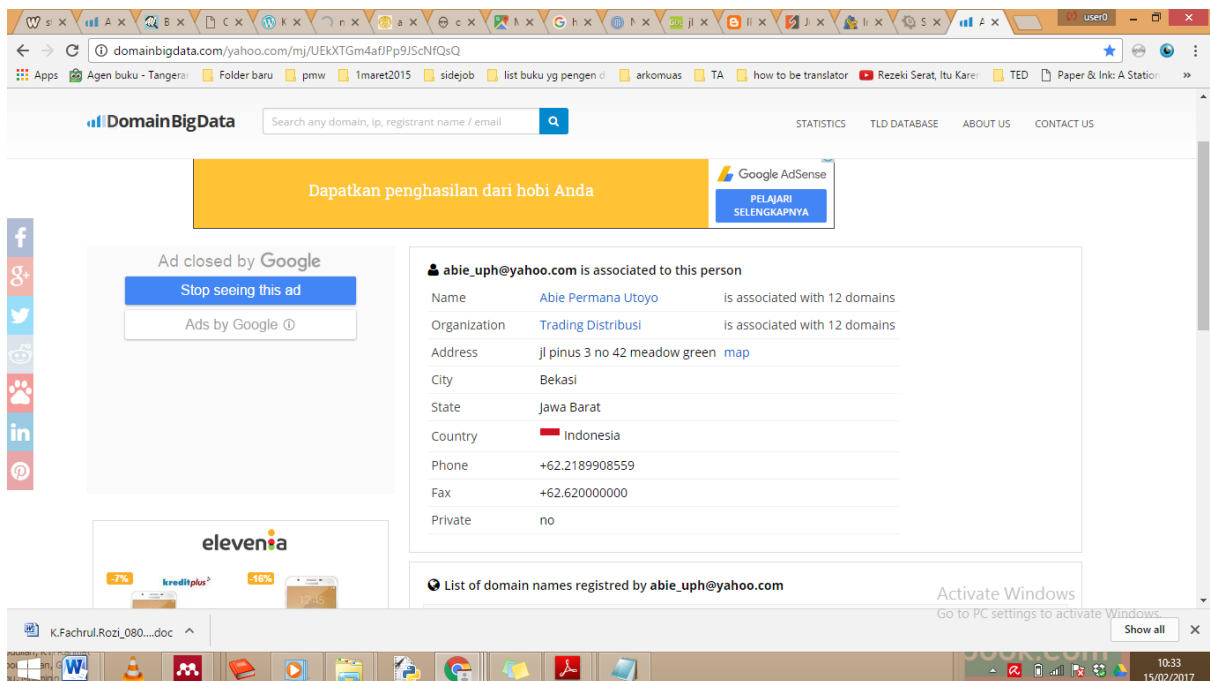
user0

domainbigdata.com/yahoo.com/mj/UEkXTGm4afJPp9JScNfQsQ

Apps Agen buku - Tangera Folder baru pmw 1maret2015 sidejob list buku yg pengen d arkomuas TA how to be translator Rezeki Serat, Itu Karer TED Paper & Ink: A Station »

DomainBigData

Search any domain, ip, registrant name / email

STATISTICS TLD DATABASE ABOUT US CONTACT US

Dapatkan penghasilan dari hobi Anda

Google AdSense

PELAJARI SELENGKAPNYA

Ad closed by Google

Stop seeing this ad

Ads by Google ⓘ

abie_uph@yahoo.com is associated to this person

| Name | Abie Permana Utoyo | is associated with 12 domains |
|---|---|---|
| Organization | Trading Distribusi | is associated with 12 domains |
| Address | jl pinus 3 no 42 meadow green map | |
| City | Bekasi | |
| State | Jawa Barat | |
| Country | Indonesia | |
| Phone | +62.2189908559 | |
| Fax | +62.620000000 | |
| Private | no | |

elevenia

-7% kreditplus -16%

List of domain names registred by abie_uph@yahoo.com

Activate Windows
Go to PC settings to activate Windows.

K.Fachrul.Rozi_080....doc

Show all

10:33
15/02/2017